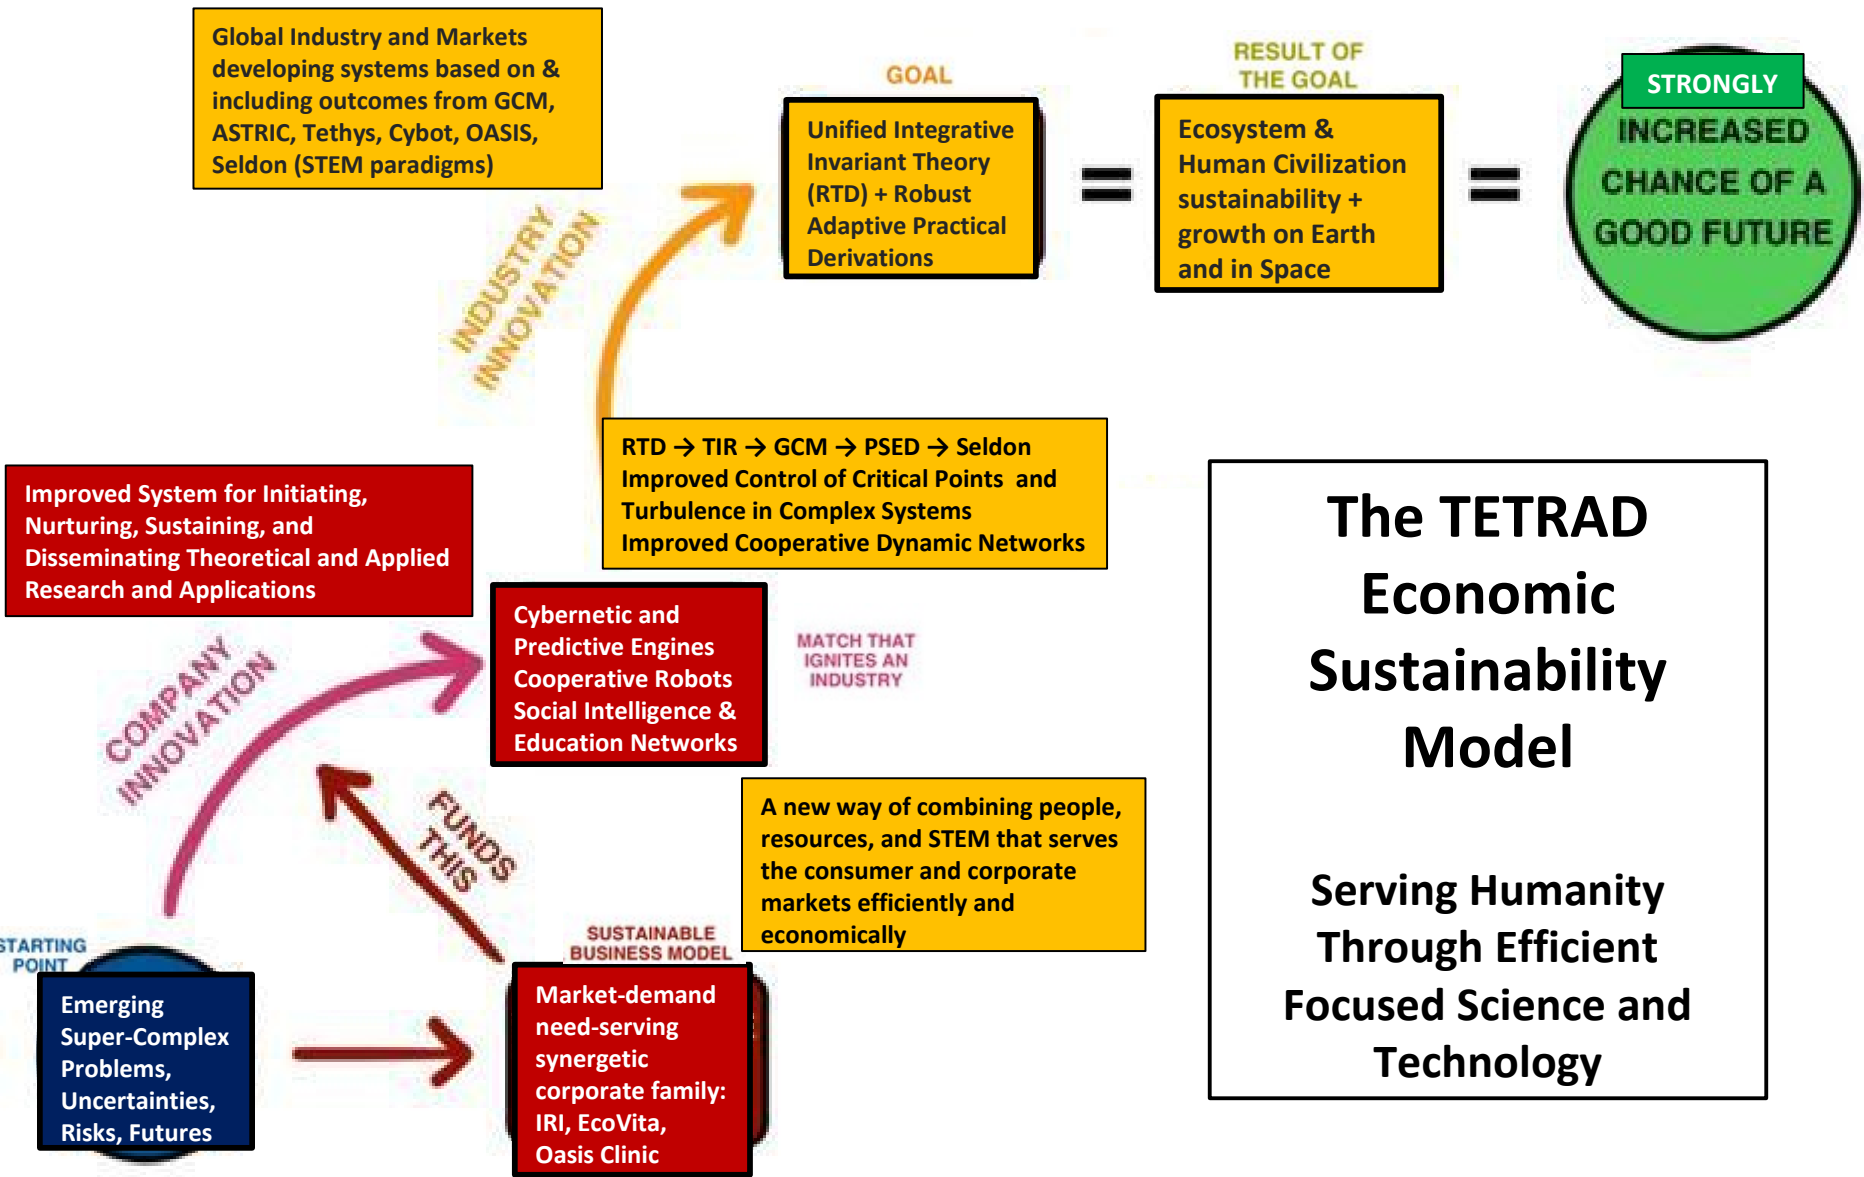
Global Industry and Markets developing systems based on & including outcomes from GCM, ASTRIC, Tethys, Cybot, OASIS, Seldon (STEM paradigms)

GOAL

Unified Integrative Invariant Theory (RTD) + Robust Adaptive Practical Derivations

=

RESULT OF THE GOAL

Ecosystem & Human Civilization sustainability + growth on Earth and in Space

=

STRONGLY

INCREASED CHANCE OF A GOOD FUTURE

INDUSTRY INNOVATION

RTD → TIR → GCM → PSED → Seldon
Improved Control of Critical Points and Turbulence in Complex Systems
Improved Cooperative Dynamic Networks

Improved System for Initiating, Nurturing, Sustaining, and Disseminating Theoretical and Applied Research and Applications

Cybernetic and Predictive Engines
Cooperative Robots
Social Intelligence & Education Networks

MATCH THAT IGNITES AN INDUSTRY

COMPANY INNOVATION

FUNDS THIS

A new way of combining people, resources, and STEM that serves the consumer and corporate markets efficiently and economically

STARTING POINT

Emerging Super-Complex Problems, Uncertainties, Risks, Futures

SUSTAINABLE BUSINESS MODEL

Market-demand need-serving synergetic corporate family: IRI, EcoVita, Oasis Clinic

The TETRAD Economic Sustainability Model

Serving Humanity Through Efficient Focused Science and Technology